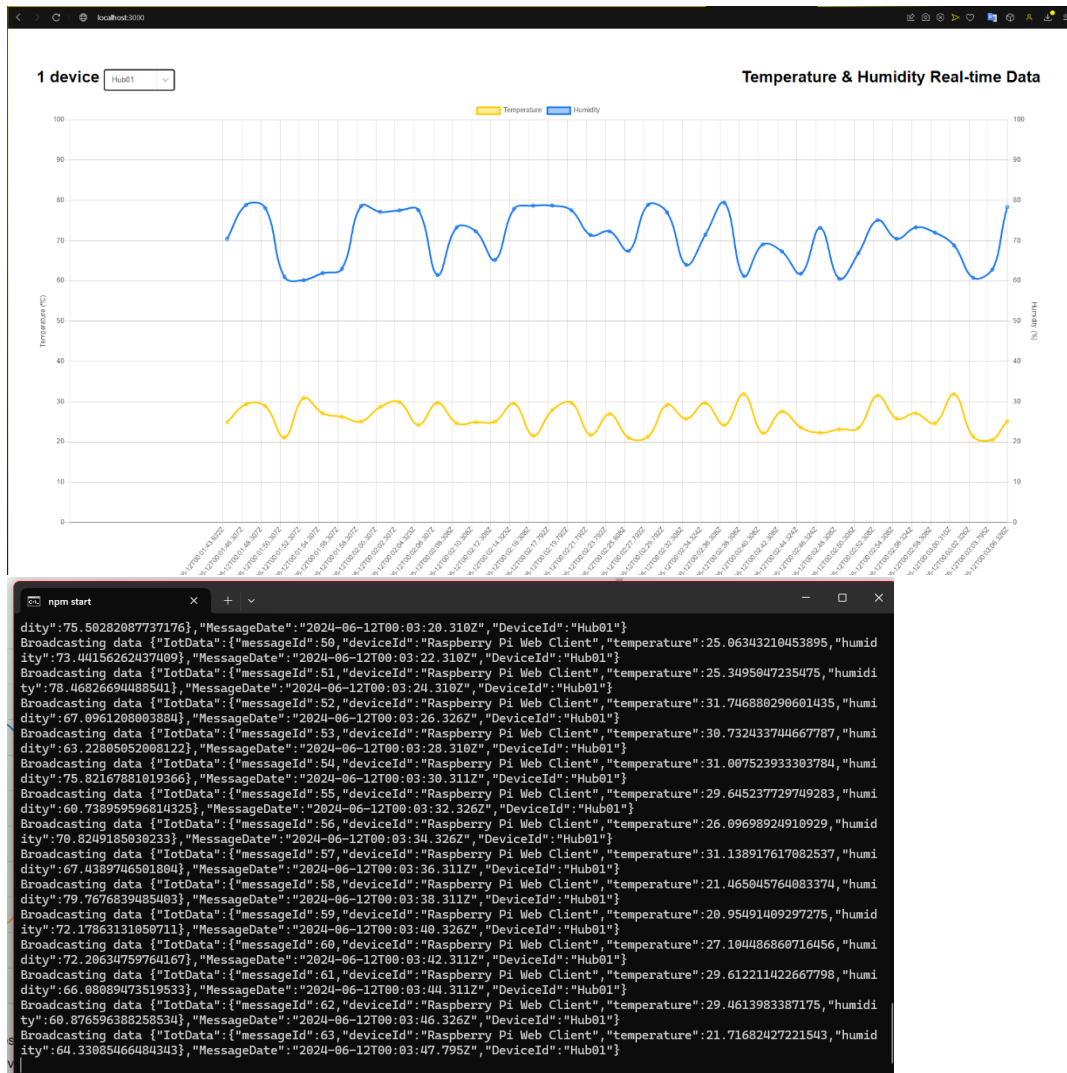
localhost:3000

1 device Hub01

Temperature & Humidity Real-time Data

Temperature Humidity

100 90 80 70 60 50 40 30 20 10 0

Temperature (°C)

Humidity (%)

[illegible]

npm start

dity":75.50282087737176},"MessageDate":"2024-06-12T00:03:20.310Z","DeviceId":"Hub01"}
Broadcasting data {"IotData":{"messageId":50,"deviceId":"Raspberry Pi Web Client","temperature":25.06343210453895,"humidity":73.44156262437409},"MessageDate":"2024-06-12T00:03:22.310Z","DeviceId":"Hub01"}
Broadcasting data {"IotData":{"messageId":51,"deviceId":"Raspberry Pi Web Client","temperature":25.3495047235475,"humidity":78.46826694488541},"MessageDate":"2024-06-12T00:03:24.310Z","DeviceId":"Hub01"}
Broadcasting data {"IotData":{"messageId":52,"deviceId":"Raspberry Pi Web Client","temperature":31.746880290601435,"humidity":67.0961208003884},"MessageDate":"2024-06-12T00:03:26.326Z","DeviceId":"Hub01"}
Broadcasting data {"IotData":{"messageId":53,"deviceId":"Raspberry Pi Web Client","temperature":30.732433744667787,"humidity":63.22805052008122},"MessageDate":"2024-06-12T00:03:28.310Z","DeviceId":"Hub01"}
Broadcasting data {"IotData":{"messageId":54,"deviceId":"Raspberry Pi Web Client","temperature":31.007523933303784,"humidity":75.82167881019366},"MessageDate":"2024-06-12T00:03:30.311Z","DeviceId":"Hub01"}
Broadcasting data {"IotData":{"messageId":55,"deviceId":"Raspberry Pi Web Client","temperature":29.645237729749283,"humidity":60.738959596814325},"MessageDate":"2024-06-12T00:03:32.326Z","DeviceId":"Hub01"}
Broadcasting data {"IotData":{"messageId":56,"deviceId":"Raspberry Pi Web Client","temperature":26.09698924910929,"humidity":70.8249185030233},"MessageDate":"2024-06-12T00:03:34.326Z","DeviceId":"Hub01"}
Broadcasting data {"IotData":{"messageId":57,"deviceId":"Raspberry Pi Web Client","temperature":31.138917617082537,"humidity":67.4389746501804},"MessageDate":"2024-06-12T00:03:36.311Z","DeviceId":"Hub01"}
Broadcasting data {"IotData":{"messageId":58,"deviceId":"Raspberry Pi Web Client","temperature":21.465045764083374,"humidity":79.7676839485403},"MessageDate":"2024-06-12T00:03:38.311Z","DeviceId":"Hub01"}
Broadcasting data {"IotData":{"messageId":59,"deviceId":"Raspberry Pi Web Client","temperature":20.95491409297275,"humidity":72.17863131050711},"MessageDate":"2024-06-12T00:03:40.326Z","DeviceId":"Hub01"}
Broadcasting data {"IotData":{"messageId":60,"deviceId":"Raspberry Pi Web Client","temperature":27.104486860716456,"humidity":72.20634759764167},"MessageDate":"2024-06-12T00:03:42.311Z","DeviceId":"Hub01"}
Broadcasting data {"IotData":{"messageId":61,"deviceId":"Raspberry Pi Web Client","temperature":29.612211422667798,"humidity":66.08089473519533},"MessageDate":"2024-06-12T00:03:44.311Z","DeviceId":"Hub01"}
Broadcasting data {"IotData":{"messageId":62,"deviceId":"Raspberry Pi Web Client","temperature":29.4613983387175,"humidity":60.876596388258534},"MessageDate":"2024-06-12T00:03:46.326Z","DeviceId":"Hub01"}
Broadcasting data {"IotData":{"messageId":63,"deviceId":"Raspberry Pi Web Client","temperature":21.71682427221543,"humidity":64.33085466484343},"MessageDate":"2024-06-12T00:03:47.795Z","DeviceId":"Hub01"}